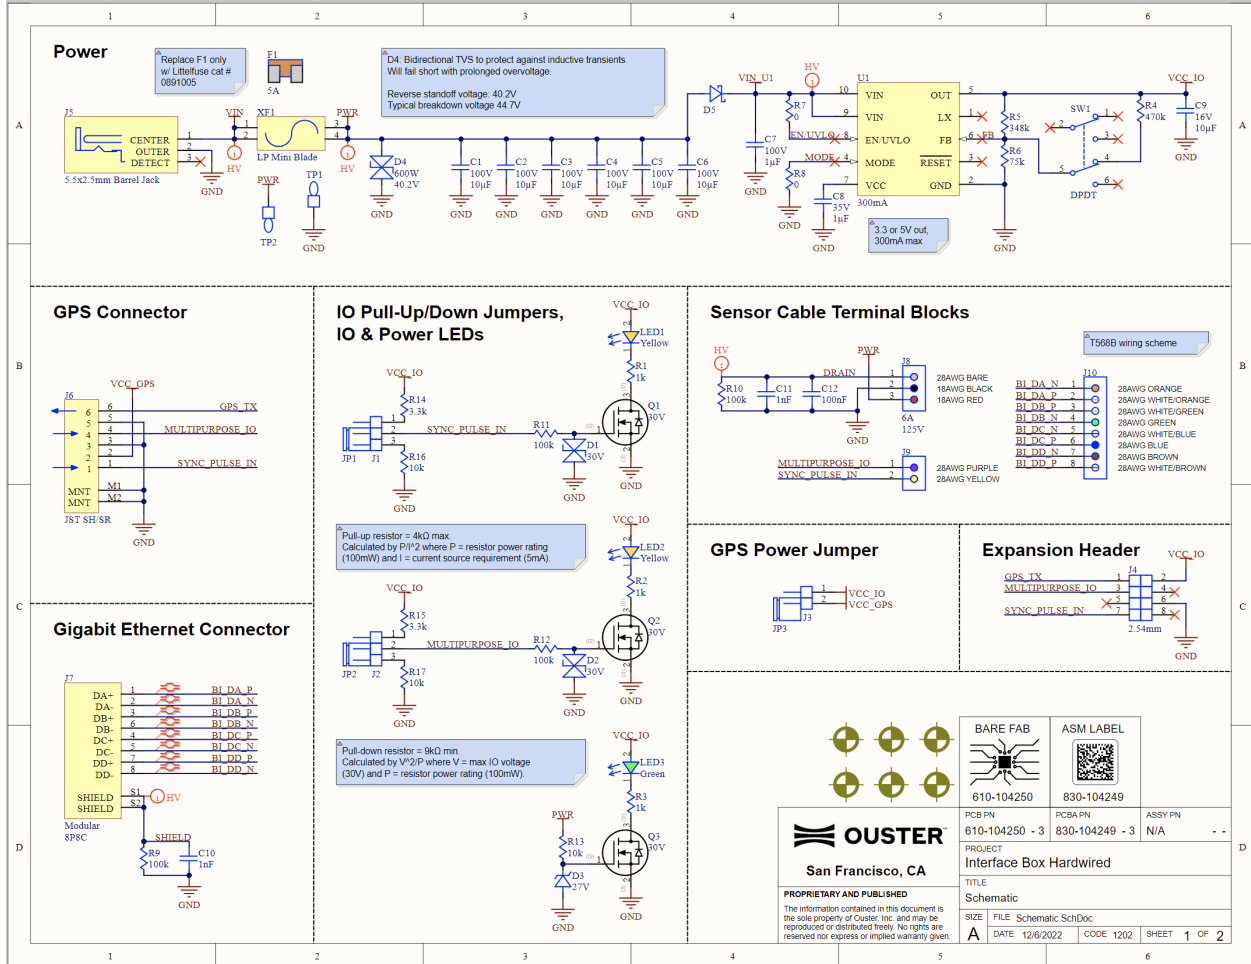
1 2 3 4 5 6

A B C D

Power

Replace F1 only w/ Littelfuse cat # 0891005

F1
5A

D4: Bidirectional TVS to protect against inductive transients. Will fail short with prolonged overvoltage.

Reverse standoff voltage: 40.2V
Typical breakdown voltage 44.7V

J5
CENTER
OUTER
DETECT
5.5x2.5mm Barrel Jack
GND
VIN
HV
XF1
LP Mini Blade
PWR
HV
PWR
TP2
TP1
GND
D4
600W
40.2V
GND
C1 100V 10µF
C2 100V 10µF
C3 100V 10µF
C4 100V 10µF
C5 100V 10µF
C6 100V 10µF
GND GND GND GND GND GND
D5
VIN_U1
HV
R7 0
C7 100V 1µF
GND
EN/UVLO
MODE
R8 0
GND
C8 35V 1µF
GND
U1
VIN
VIN
EN/UVLO
MODE
VCC
OUT
LX
FB
RESET
GND
300mA
3.3 or 5V out, 300mA max
FB
R5 348k
R6 75k
GND
SW1
DPDT
R4 470k
VCC_IO
C9 16V 10µF
GND

GPS Connector

J6
VCC_GPS
GPS_TX
MULTIPURPOSE_IO
SYNC_PULSE_IN
MNT M1
MNT M2
JST SH/SR
GND

IO Pull-Up/Down Jumpers, IO & Power LEDs

VCC_IO
R14 3.3k
JP1 J1
SYNC_PULSE_IN
R16 10k
GND
R11 100k
D1 30V
GND
VCC_IO
LED1 Yellow
R1 1k
Q1 30V
GND

Pull-up resistor = 4kΩ max.
Calculated by P/I^2 where P = resistor power rating (100mW) and I = current source requirement (5mA).

VCC_IO
R15 3.3k
JP2 J2
MULTIPURPOSE_IO
R17 10k
GND
R12 100k
D2 30V
GND
VCC_IO
LED2 Yellow
R2 1k
Q2 30V
GND

Pull-down resistor = 9kΩ min.
Calculated by V^2/P where V = max IO voltage (30V) and P = resistor power rating (100mW).

VCC_IO
LED3 Green
R3 1k
PWR
R13 10k
D3 27V
GND
Q3 30V
GND

Gigabit Ethernet Connector

J7
DA+ DA- DB+ DB- DC+ DC- DD+ DD-
BI_DA_P BI_DA_N BI_DB_P BI_DB_N BI_DC_P BI_DC_N BI_DD_P BI_DD_N
SHIELD S1
SHIELD S2
HV
Modular 8P8C
SHIELD
R9 100k
C10 1nF
GND

Sensor Cable Terminal Blocks

HV
PWR
DRAIN
R10 100k
C11 1nF
C12 100nF
GND
J8
28AWG BARE
18AWG BLACK
18AWG RED
6A 125V
MULTIPURPOSE_IO
SYNC_PULSE_IN
J9
28AWG PURPLE
28AWG YELLOW

T568B wiring scheme

J10
BI_DA_N BI_DA_P BI_DB_P BI_DB_N BI_DC_N BI_DC_P BI_DD_N BI_DD_P
28AWG ORANGE
28AWG WHITE/ORANGE
28AWG WHITE/GREEN
28AWG GREEN
28AWG WHITE/BLUE
28AWG BLUE
28AWG BROWN
28AWG WHITE/BROWN

GPS Power Jumper

JP3 J3
VCC_IO
VCC_GPS

Expansion Header

VCC_IO
J4
GPS_TX
MULTIPURPOSE_IO
SYNC_PULSE_IN
2.54mm
GND

BARE FAB
610-104250
ASM LABEL
830-104249

OUSTER
San Francisco, CA

PROPRIETARY AND PUBLISHED
The information contained in this document is the sole property of Ouster, Inc. and may be reproduced or distributed freely. No rights are reserved nor express or implied warranty given.

PCB PN 610-104250 - 3
PCBA PN 830-104249 - 3
ASSY PN N/A - -
PROJECT
Interface Box Hardwired
TITLE
Schematic
SIZE A
FILE Schematic.SchDoc
DATE 12/6/2022
CODE 1202
SHEET 1 OF 2